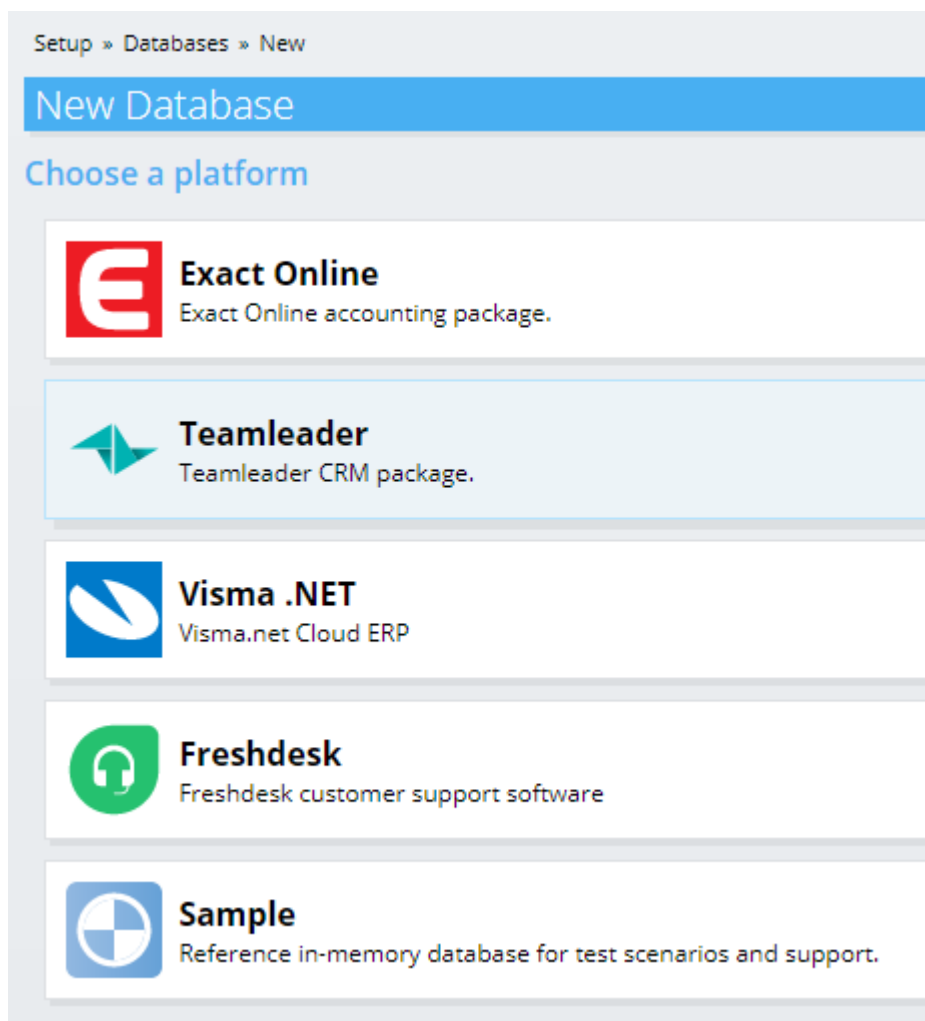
Setup » Databases » New

New Database

Choose a platform

Exact Online
Exact Online accounting package.

Teamleader
Teamleader CRM package.

Visma .NET
Visma.net Cloud ERP

Freshdesk
Freshdesk customer support software

Sample
Reference in-memory database for test scenarios and support.